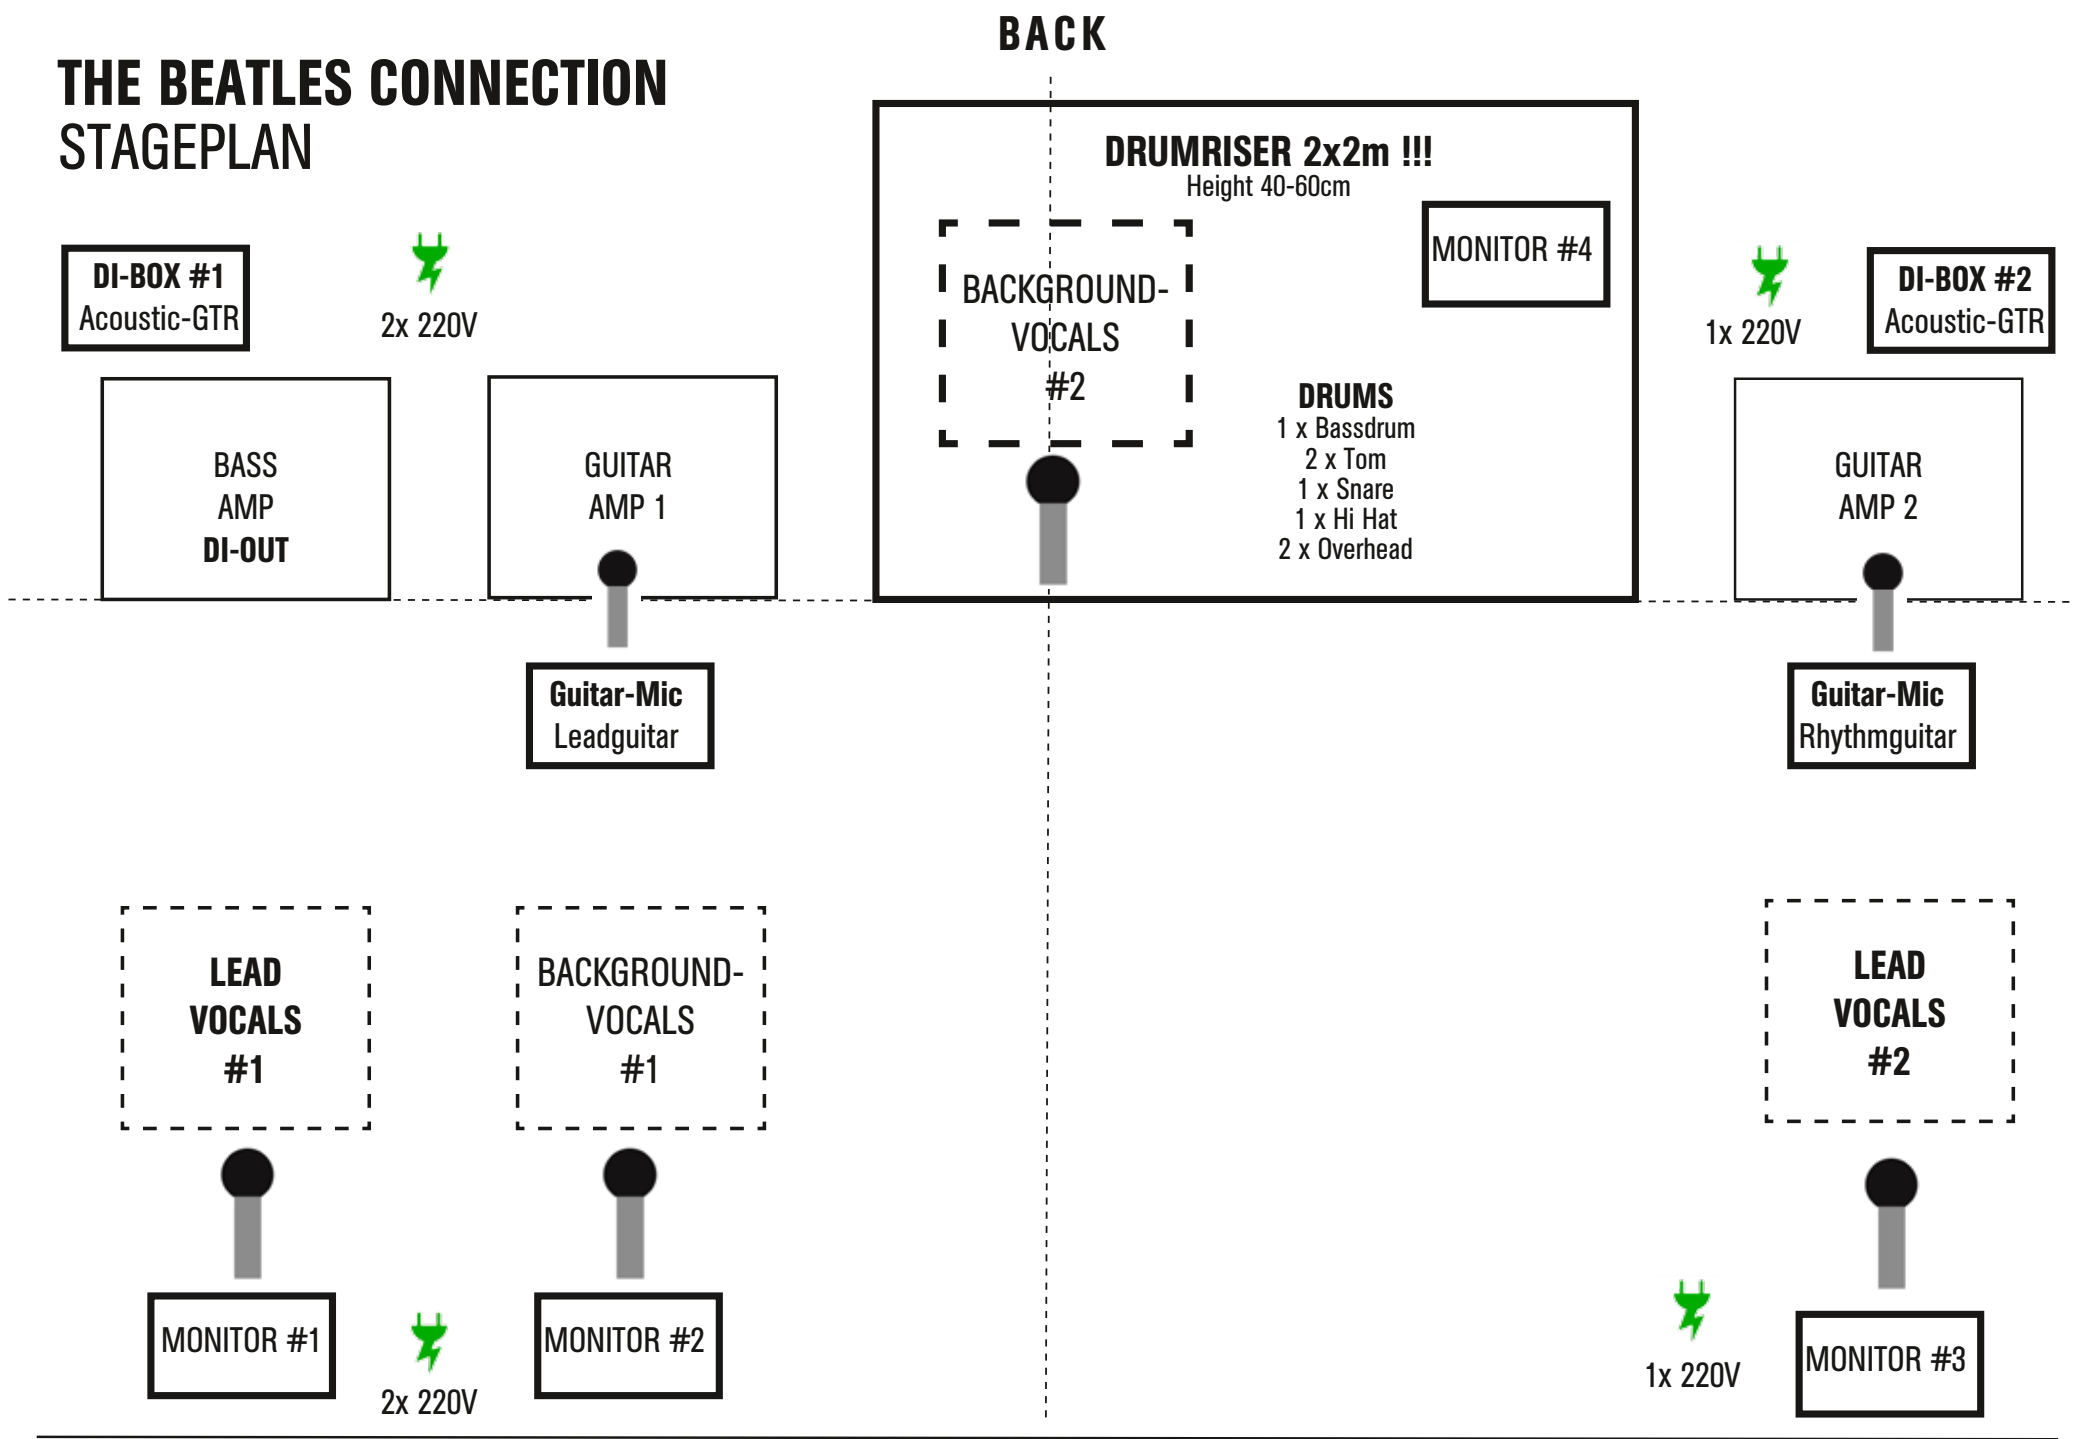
BACK

THE BEATLES CONNECTION
STAGEPLAN

DRUMRISER 2x2m !!!
Height 40-60cm

DI-BOX #1
Acoustic-GTR

2x 220V

BACKGROUND-
VOCALS
#2

MONITOR #4

1x 220V

DI-BOX #2
Acoustic-GTR

BASS
AMP
DI-OUT

GUITAR
AMP 1

DRUMS
1 x Bassdrum
2 x Tom
1 x Snare
1 x Hi Hat
2 x Overhead

GUITAR
AMP 2

Guitar-Mic
Leadguitar

Guitar-Mic
Rhythmguitar

LEAD
VOCALS
#1

BACKGROUND-
VOCALS
#1

LEAD
VOCALS
#2

MONITOR #1

2x 220V

MONITOR #2

1x 220V

MONITOR #3